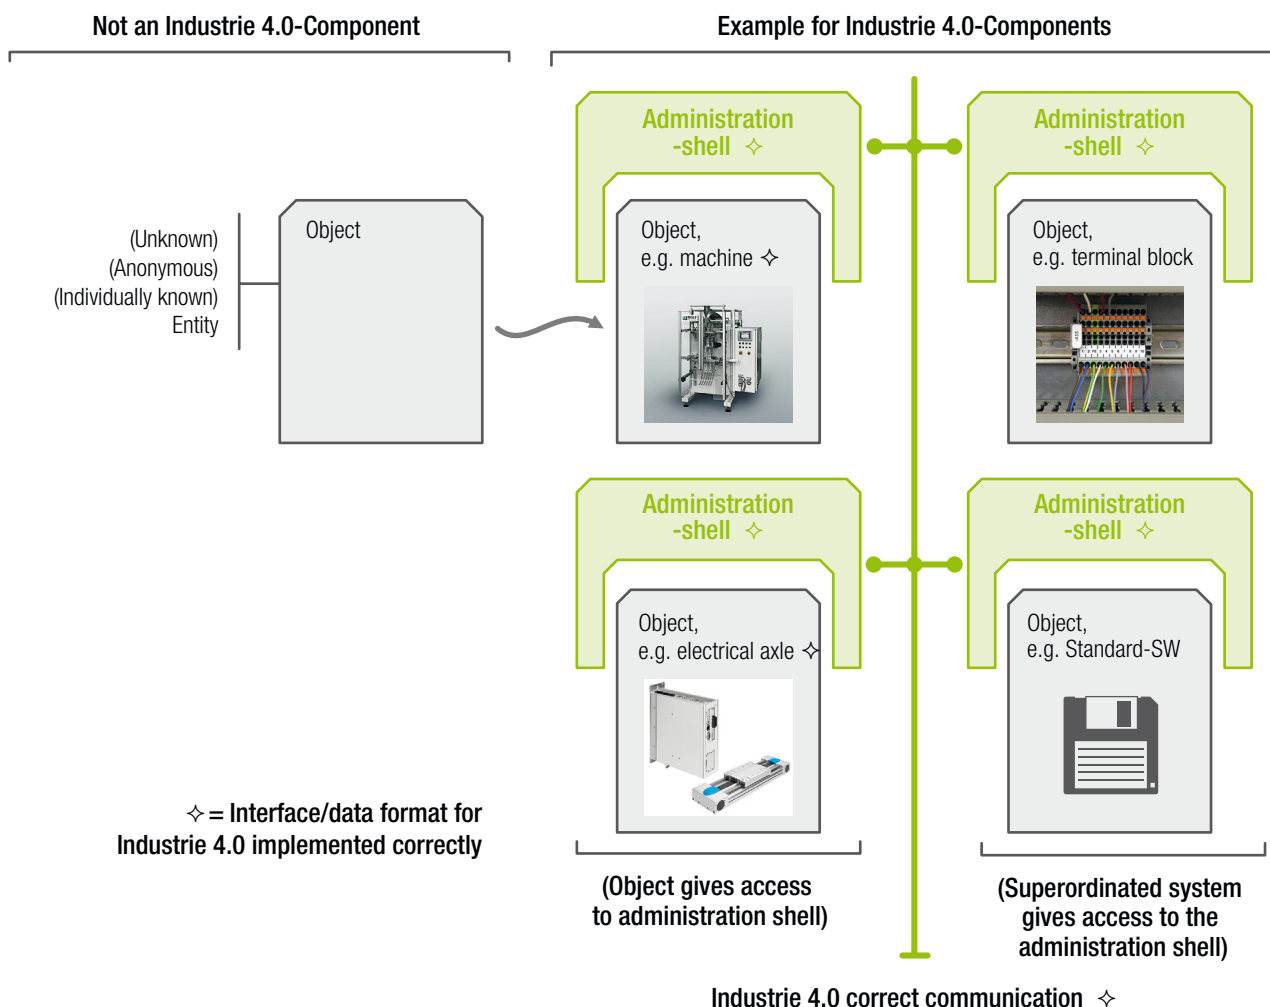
Not an Industrie 4.0-Component

Example for Industrie 4.0-Components

(Unknown)
(Anonymous)
(Individually known)
Entity

Object

Administration -shell ✧

Object,
e.g. machine ✧

Administration -shell ✧

Object,
e.g. terminal block

Administration -shell ✧

Object,
e.g. electrical axle ✧

Administration -shell ✧

Object,
e.g. Standard-SW

✧ = Interface/data format for Industrie 4.0 implemented correctly

(Object gives access to administration shell)

(Superordinated system gives access to the administration shell)

Industrie 4.0 correct communication ✧